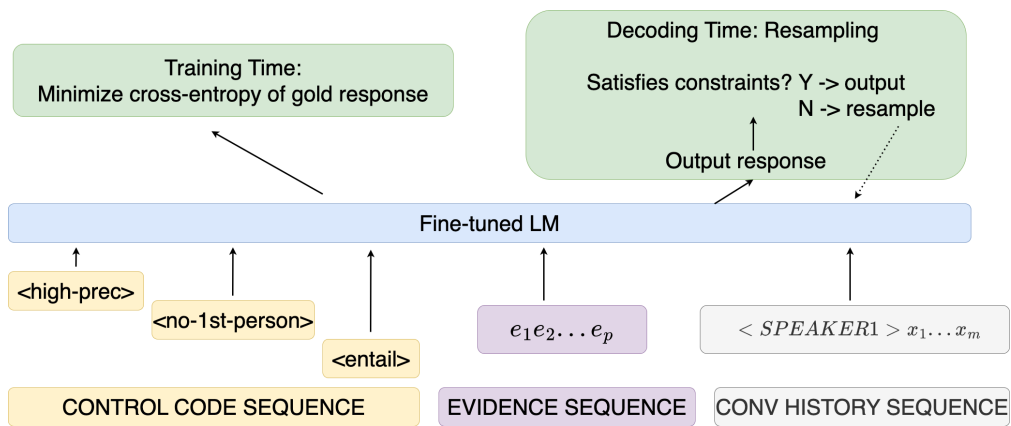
Training Time:
Minimize cross-entropy of gold response

Decoding Time: Resampling

Satisfies constraints? Y -> output
N -> resample

Output response

Fine-tuned LM

<high-prec>

<no-1st-person>

<entail>

$e_1 e_2 \ldots e_p$

$< SPEAKER1 > x_1 \ldots x_m$

CONTROL CODE SEQUENCE

EVIDENCE SEQUENCE

CONV HISTORY SEQUENCE